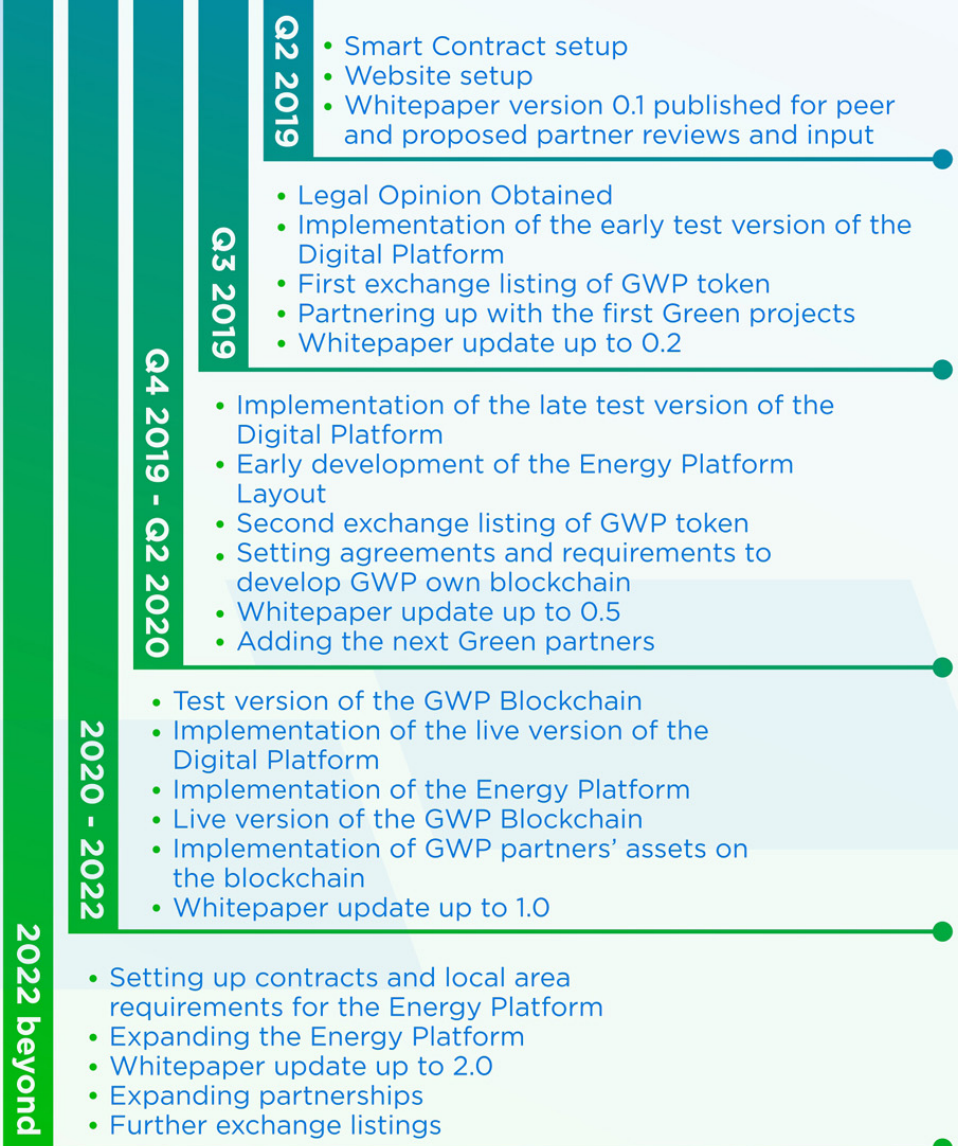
Q2 2019

• Smart Contract setup
• Website setup
• Whitepaper version 0.1 published for peer and proposed partner reviews and input

Q3 2019

• Legal Opinion Obtained
• Implementation of the early test version of the Digital Platform
• First exchange listing of GWP token
• Partnering up with the first Green projects
• Whitepaper update up to 0.2

Q4 2019 - Q2 2020

• Implementation of the late test version of the Digital Platform
• Early development of the Energy Platform Layout
• Second exchange listing of GWP token
• Setting agreements and requirements to develop GWP own blockchain
• Whitepaper update up to 0.5
• Adding the next Green partners

2020 - 2022

• Test version of the GWP Blockchain
• Implementation of the live version of the Digital Platform
• Implementation of the Energy Platform
• Live version of the GWP Blockchain
• Implementation of GWP partners' assets on the blockchain
• Whitepaper update up to 1.0

2022 beyond

• Setting up contracts and local area requirements for the Energy Platform
• Expanding the Energy Platform
• Whitepaper update up to 2.0
• Expanding partnerships
• Further exchange listings